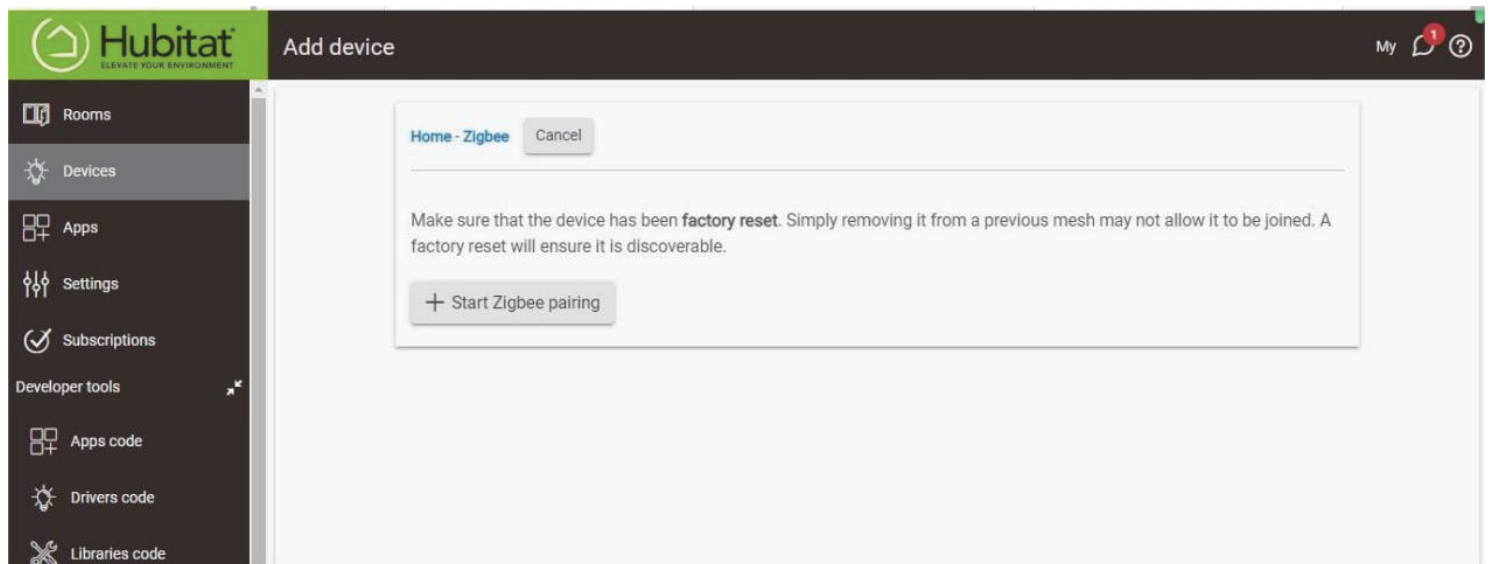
Hubitat
ELEVATE YOUR ENVIRONMENT

Add device

My 1 ?

Rooms

Devices

Apps

Settings

Subscriptions

Developer tools

Apps code

Drivers code

Libraries code

Home - Zigbee Cancel

Make sure that the device has been **factory reset**. Simply removing it from a previous mesh may not allow it to be joined. A factory reset will ensure it is discoverable.

+ Start Zigbee pairing